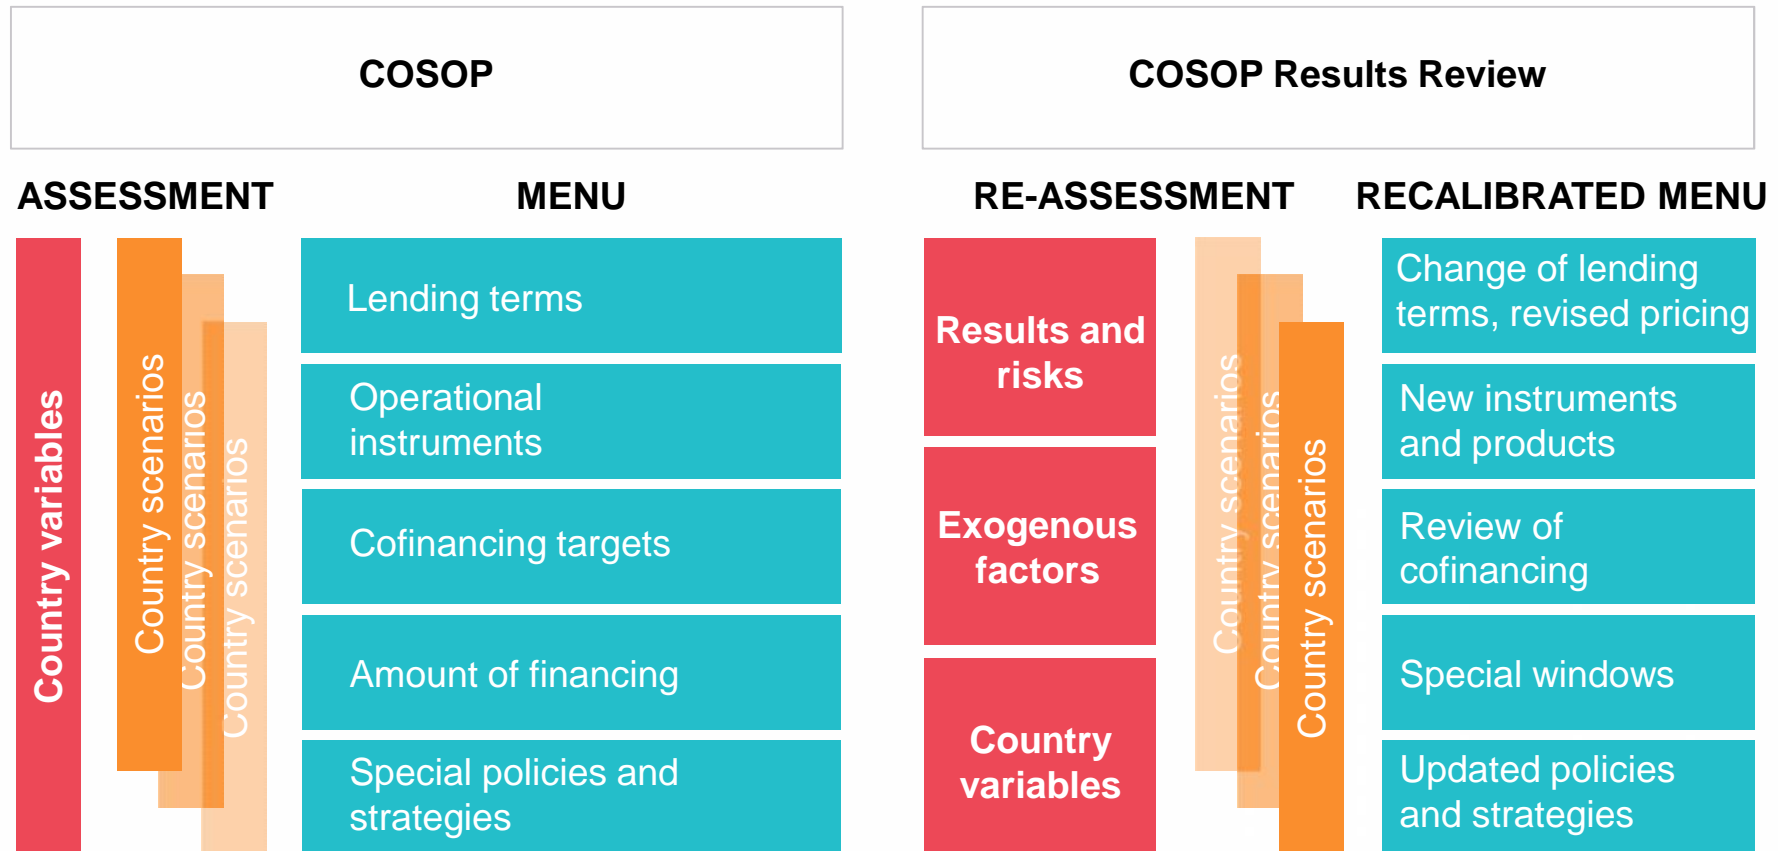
COSOP

ASSESSMENT

MENU

Country variables

Country scenarios

Country scenarios

Country scenarios

Lending terms

Operational instruments

Cofinancing targets

Amount of financing

Special policies and strategies

COSOP Results Review

RE-ASSESSMENT

RECALIBRATED MENU

Results and risks

Exogenous factors

Country variables

Country scenarios

Country scenarios

Country scenarios

Change of lending terms, revised pricing

New instruments and products

Review of cofinancing

Special windows

Updated policies and strategies